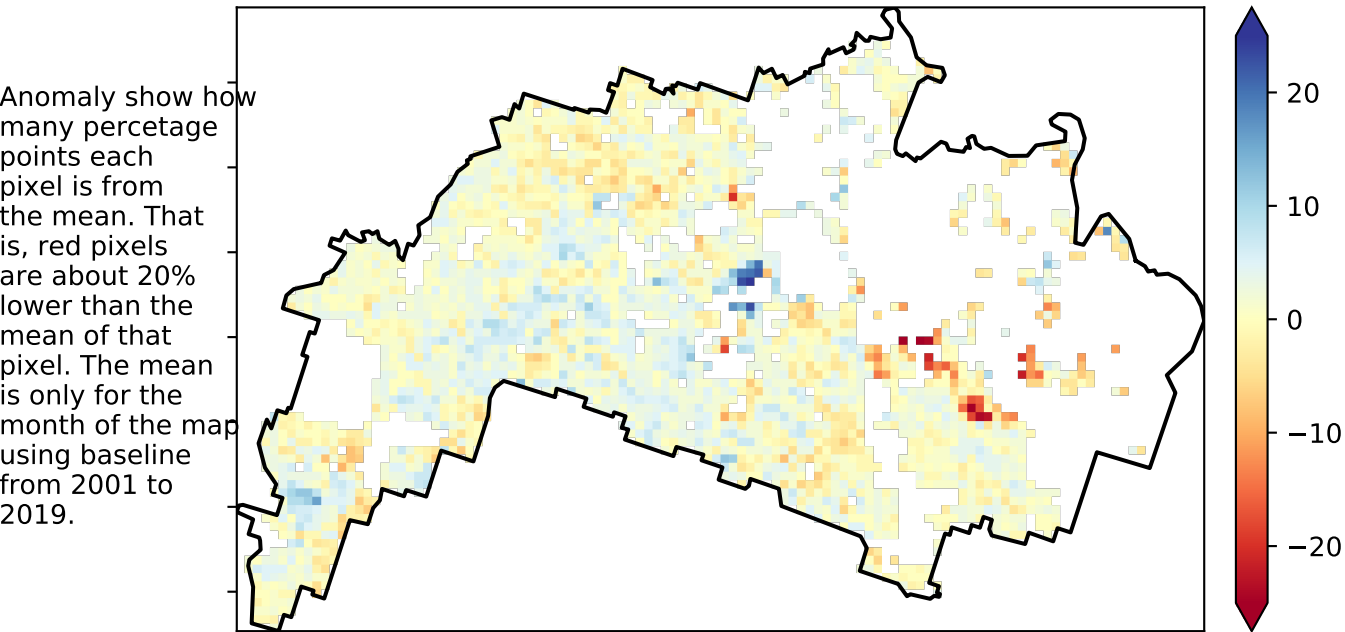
Anomaly show how many percetage points each pixel is from the mean. That is, red pixels are about 20% lower than the mean of that pixel. The mean is only for the month of the map using baseline from 2001 to 2019.

20
10
0
−10
−20